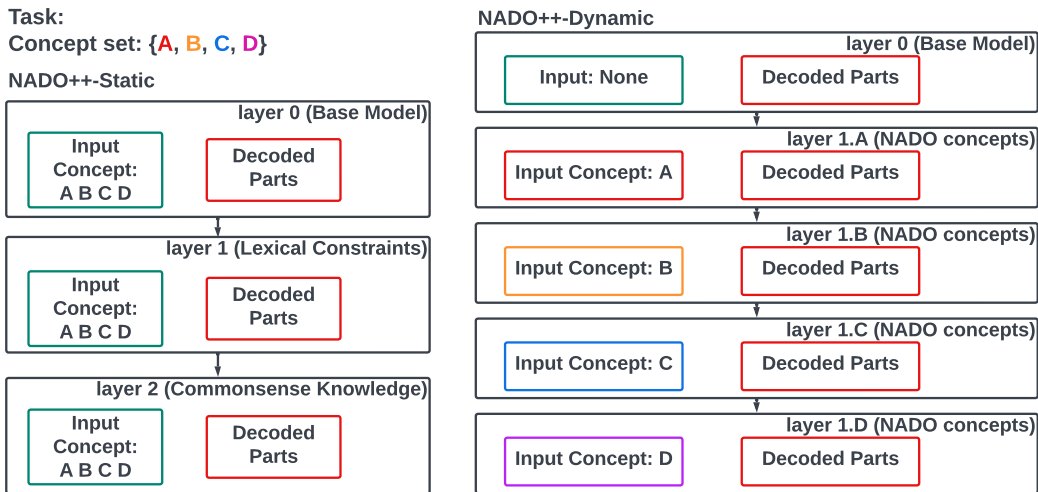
Task:
Concept set: {A, B, C, D}

NADO++-Static

layer 0 (Base Model)
Input Concept: A B C D
Decoded Parts

layer 1 (Lexical Constraints)
Input Concept: A B C D
Decoded Parts

layer 2 (Commonsense Knowledge)
Input Concept: A B C D
Decoded Parts

NADO++-Dynamic

layer 0 (Base Model)
Input: None
Decoded Parts

layer 1.A (NADO concepts)
Input Concept: A
Decoded Parts

layer 1.B (NADO concepts)
Input Concept: B
Decoded Parts

layer 1.C (NADO concepts)
Input Concept: C
Decoded Parts

layer 1.D (NADO concepts)
Input Concept: D
Decoded Parts